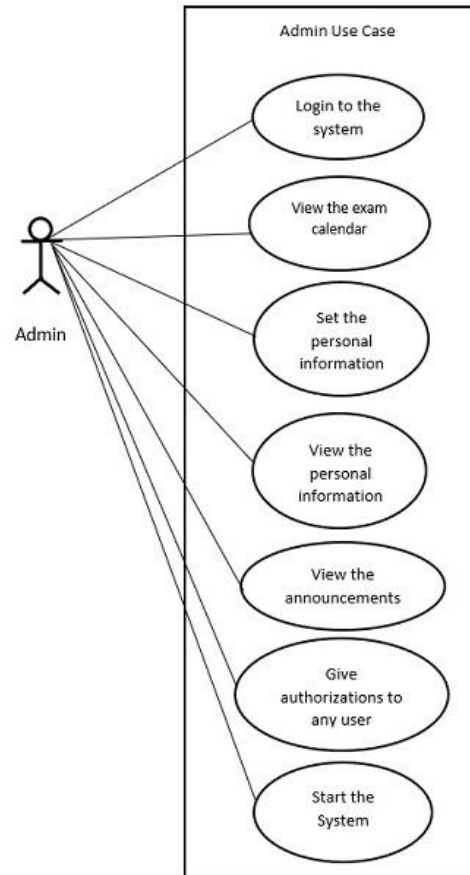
Admin Use Case

Admin

Login to the system

View the exam calendar

Set the personal information

View the personal information

View the announcements

Give authorizations to any user

Start the System